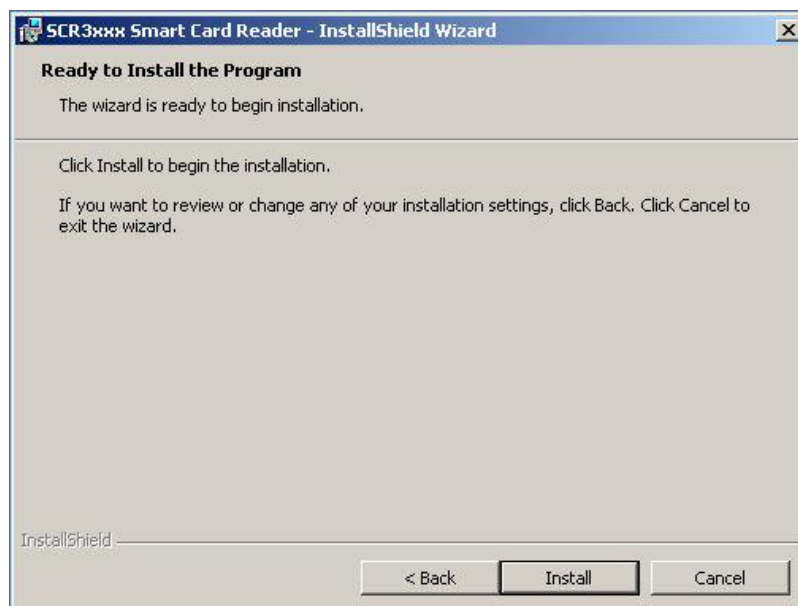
SCR3xxx Smart Card Reader - InstallShield Wizard

Ready to Install the Program

The wizard is ready to begin installation.

Click Install to begin the installation.

If you want to review or change any of your installation settings, click Back. Click Cancel to exit the wizard.

InstallShield

< Back

Install

Cancel